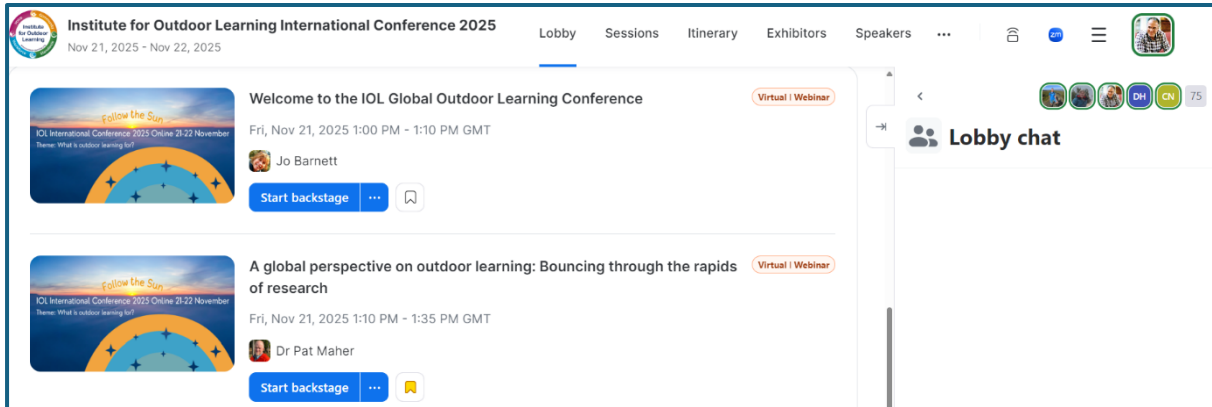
Institute for Outdoor Learning

Institute for Outdoor Learning International Conference 2025
Nov 21, 2025 - Nov 22, 2025

Lobby Sessions Itinerary Exhibitors Speakers ···

zm

Follow the Sun
IOL International Conference 2025 Online 21-22 November
Theme: What is outdoor learning for?

Welcome to the IOL Global Outdoor Learning Conference
Virtual | Webinar
Fri, Nov 21, 2025 1:00 PM - 1:10 PM GMT
Jo Barnett
Start backstage ···

Follow the Sun
IOL International Conference 2025 Online 21-22 November
Theme: What is outdoor learning for?

A global perspective on outdoor learning: Bouncing through the rapids of research
Virtual | Webinar
Fri, Nov 21, 2025 1:10 PM - 1:35 PM GMT
Dr Pat Maher
Start backstage ···

DH CN 75
Lobby chat